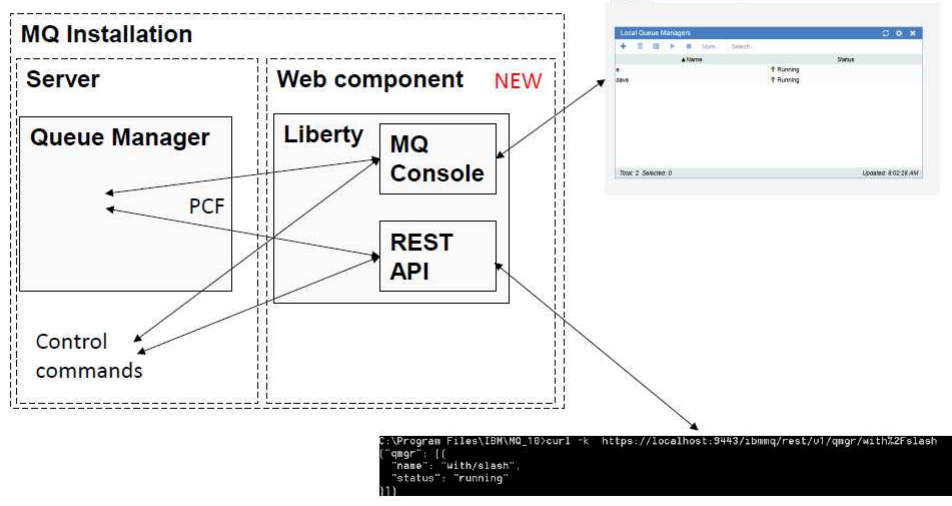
MQ Installation

Server

Queue Manager

PCF

Control commands

Web component

NEW

Liberty

MQ Console

REST API

Local Queue Managers

More... Search...

▲Name | Status
a | Running
dave | Running

Total: 2 Selected: 0

Updated: 8:02:28 AM

C:\Program Files\IBM\MQ_10>curl -k https://localhost:9443/ibmmq/rest/v1/qmgr/with%2Fslash
{"qmgr": [{
"name": "with/slash",
"status": "running"
}]}